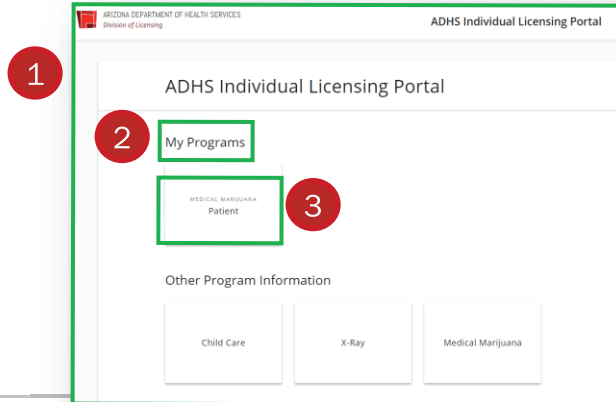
1

ARIZONA DEPARTMENT OF HEALTH SERVICES
Division of Licensing

ADHS Individual Licensing Portal

ADHS Individual Licensing Portal

2

My Programs

MEDICAL MARIJUANA
Patient

3

Other Program Information

Child Care

X-Ray

Medical Marijuana